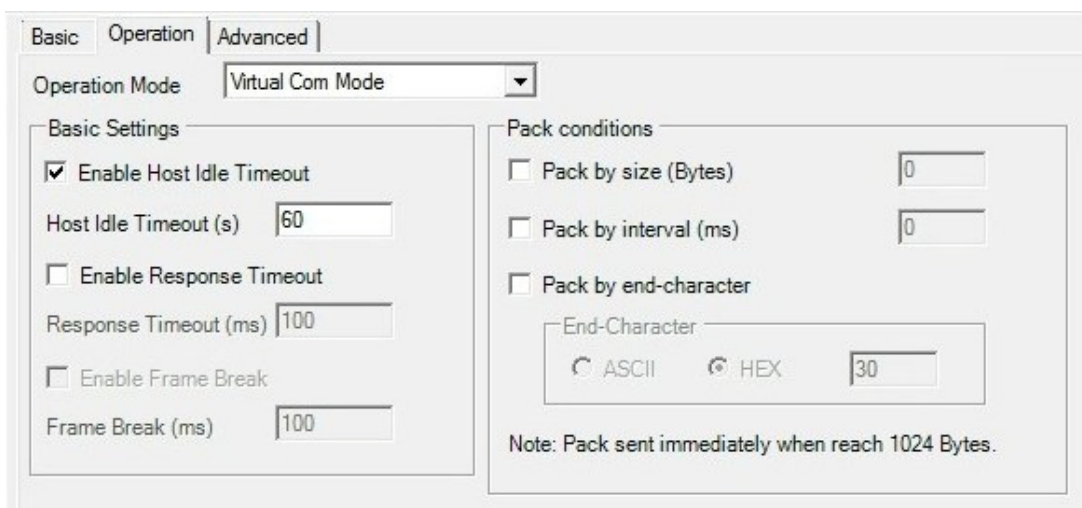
Basic | Operation | Advanced

Operation Mode | Virtual Com Mode

Basic Settings

Enable Host Idle Timeout

Host Idle Timeout (s) 60

Enable Response Timeout

Response Timeout (ms) 100

Enable Frame Break

Frame Break (ms) 100

Pack conditions

Pack by size (Bytes) 0

Pack by interval (ms) 0

Pack by end-character

End-Character

ASCII HEX 30

Note: Pack sent immediately when reach 1024 Bytes.